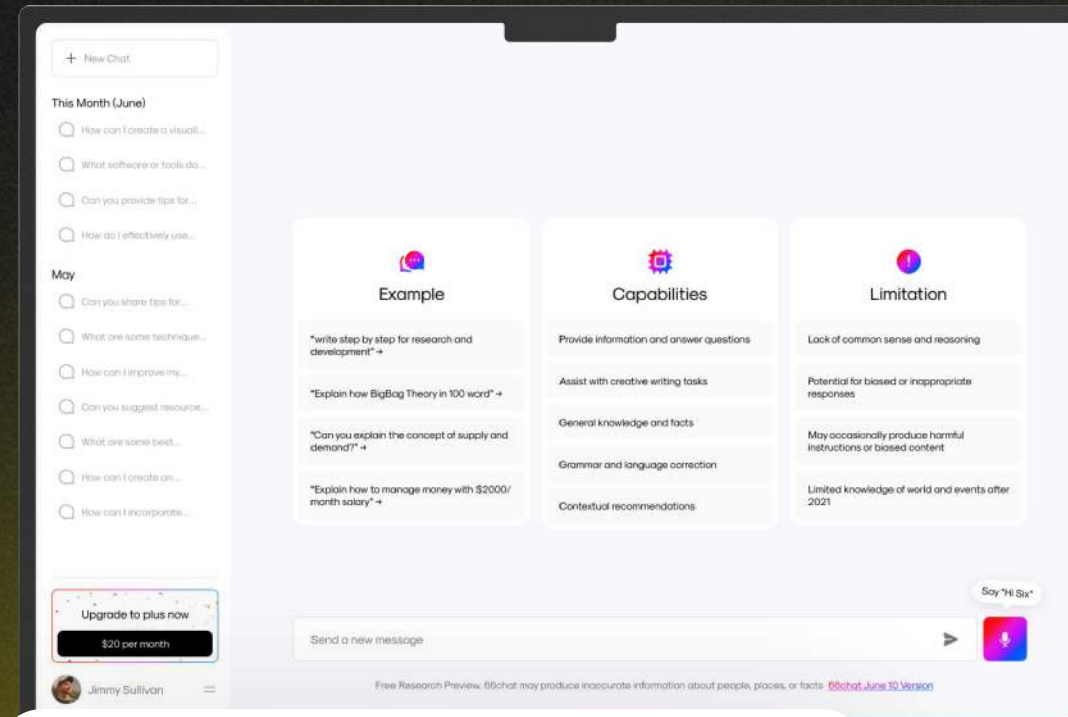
+ New Chat

This Month (June)

How can I create a visuall...

What software or tools do...

Can you provide tips for...

How do I effectively use...

May

Can you share tips for...

What are some technique...

How can I improve my...

Can you suggest resource...

What are some best...

How can I create an...

How can I incorporate...

Upgrade to plus now

$20 per month

Jimmy Sullivan

Example

"write step by step for research and development" →

"Explain how BigBag Theory in 100 word" →

"Can you explain the concept of supply and demand?" →

"Explain how to manage money with $2000/ month salary" →

Capabilities

Provide information and answer questions

Assist with creative writing tasks

General knowledge and facts

Grammar and language correction

Contextual recommendations

Limitation

Lack of common sense and reasoning

Potential for biased or inappropriate responses

May occasionally produce harmful instructions or biased content

Limited knowledge of world and events after 2021

Say "Hi Six"

Send a new message

Free Research Preview. 66chat may produce inaccurate information about people, places, or facts. 66chat June 10 Version